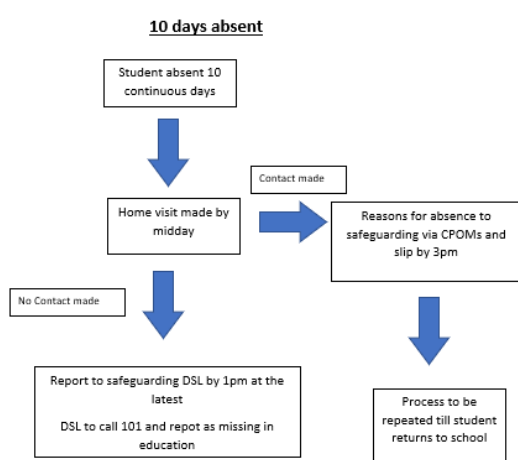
10 days absent

Student absent 10 continuous days

Home visit made by midday

Contact made

Reasons for absence to safeguarding via CPOMs and slip by 3pm

No Contact made

Report to safeguarding DSL by 1pm at the latest

DSL to call 101 and repot as missing in education

Process to be repeated till student returns to school